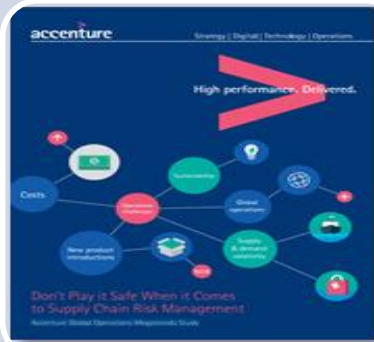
accenture

Strategy | Digital | Technology | Operations

High performance. Delivered.

Costs

Operations challenges

Sustainability

Global operations

New product introductions

Supply & demand volatility

Don't Play it Safe When it Comes to Supply Chain Risk Management

Accenture Global Operations Megatrends Study